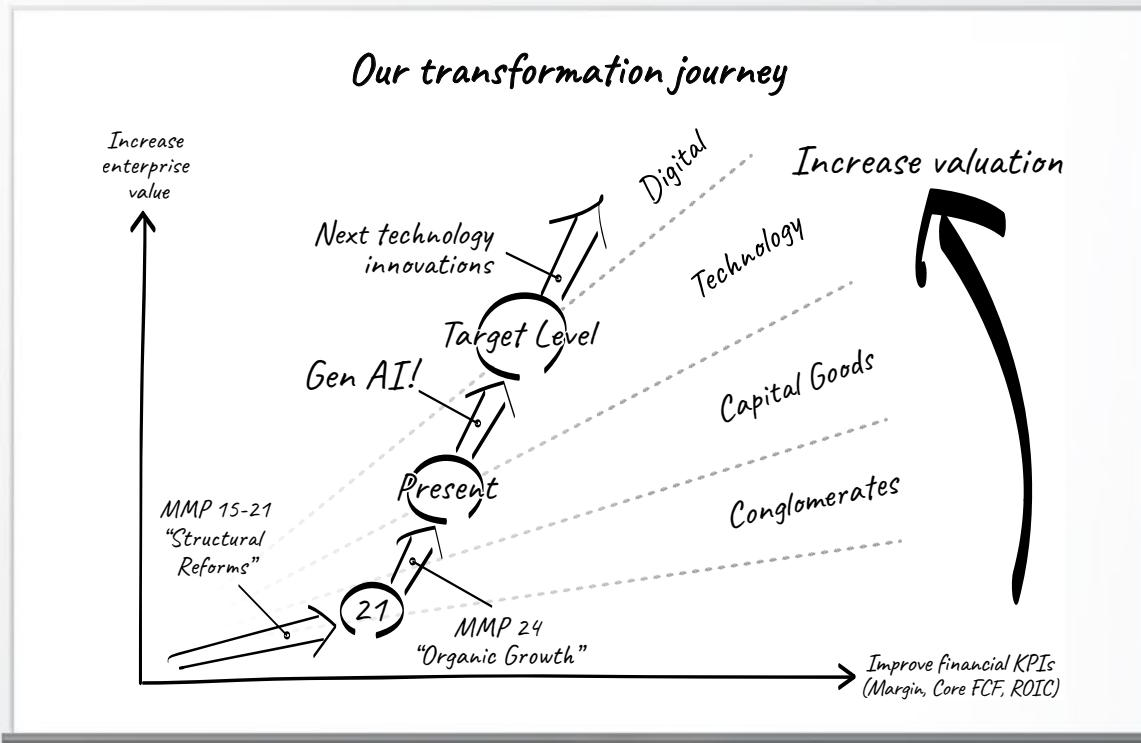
Our transformation journey

Increase enterprise value

Increase valuation

Digital

Technology

Capital Goods

Conglomerates

Next technology innovations

Target Level

Gen AI!

Present

MMP 15-21 "Structural Reforms"

21

MMP 24 "Organic Growth"

Improve financial KPIs (Margin, Core FCF, ROIC)